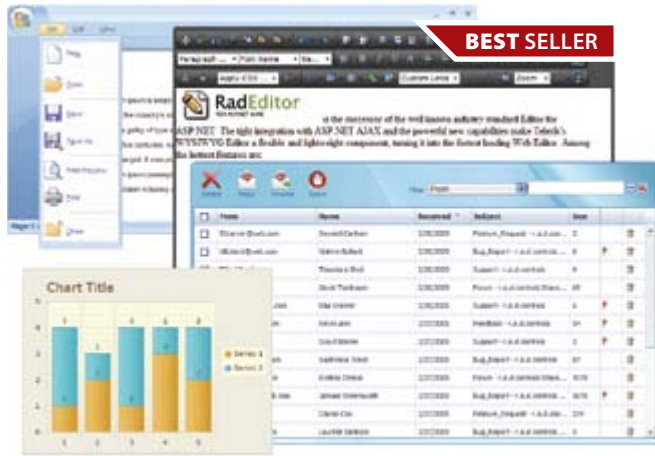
BEST SELLER

RadEditor

at the successor of the well known industry standard Editor for ASP.NET. The tight integration with ASP.NET AJAX and the powerful new capabilities make Telerik's WYSIWYG Editor a flexible and lightweight component, turning it into the fastest loading Web Editor. Among the hottest features are:

Paragraph ... | Font Name | Custom Links | Zoom

New
Open
Save
Save As
Print
Close

| | From | Name | Received | Subject | Size |
|---|---|---|---|---|---|
| | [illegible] | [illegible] | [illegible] | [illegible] | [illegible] |

View: Flash

Chart Title

Series 1
Series 2

1 2 3 4 5